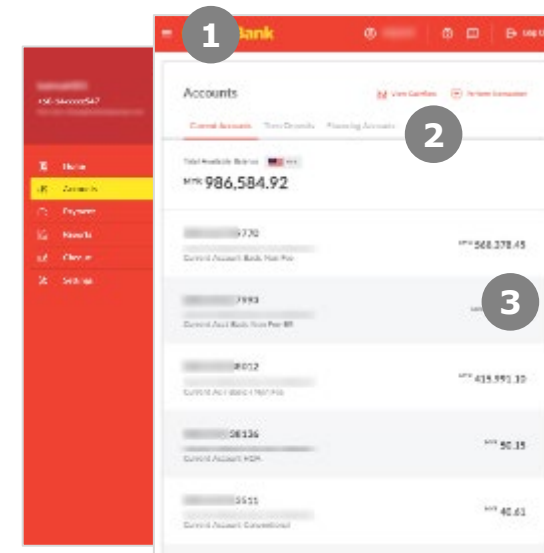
1
Bank
Log O
+56-34xxxxx547
Home
Accounts
Payments
Reports
Cheque
Settings
Accounts
View Certifies
Perform transaction
Current Accounts
Time Deposits
Financing Accounts
2
Total Available Balance
MYR 986,584.92
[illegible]7770
Current Account Basic Non Per
MYR 568,378.45
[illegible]7993
Current Acct Basic Non Per BR
3
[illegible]8012
Current Account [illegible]
MYR 415,991.10
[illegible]58136
Current Account HDA
MYR 90.15
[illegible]5511
Current Account Conventional
MYR 40.61